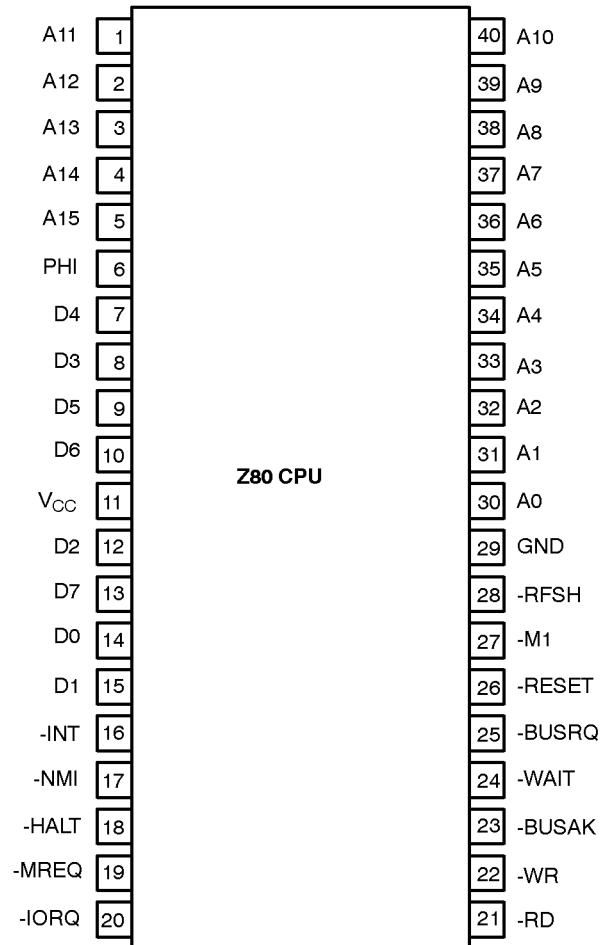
A11 1
A12 2
A13 3
A14 4
A15 5
PHI 6
D4 7
D3 8
D5 9
D6 10
$V_{CC}$ 11
D2 12
D7 13
D0 14
D1 15
-INT 16
-NMI 17
-HALT 18
-MREQ 19
-IORQ 20

Z80 CPU

40 A10
39 A9
38 A8
37 A7
36 A6
35 A5
34 A4
33 A3
32 A2
31 A1
30 A0
29 GND
28 -RFSH
27 -M1
26 -RESET
25 -BUSRQ
24 -WAIT
23 -BUSAK
22 -WR
21 -RD